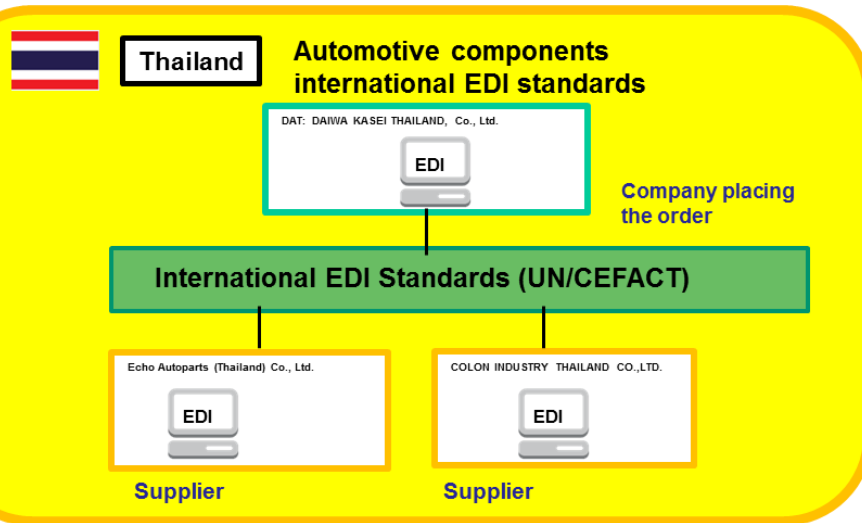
Thailand

Automotive components international EDI standards

DAT: DAIWA KASEI THAILAND, Co., Ltd.

EDI

Company placing the order

International EDI Standards (UN/CEFACT)

Echo Autoparts (Thailand) Co., Ltd.

EDI

Supplier

COLON INDUSTRY THAILAND CO.,LTD.

EDI

Supplier